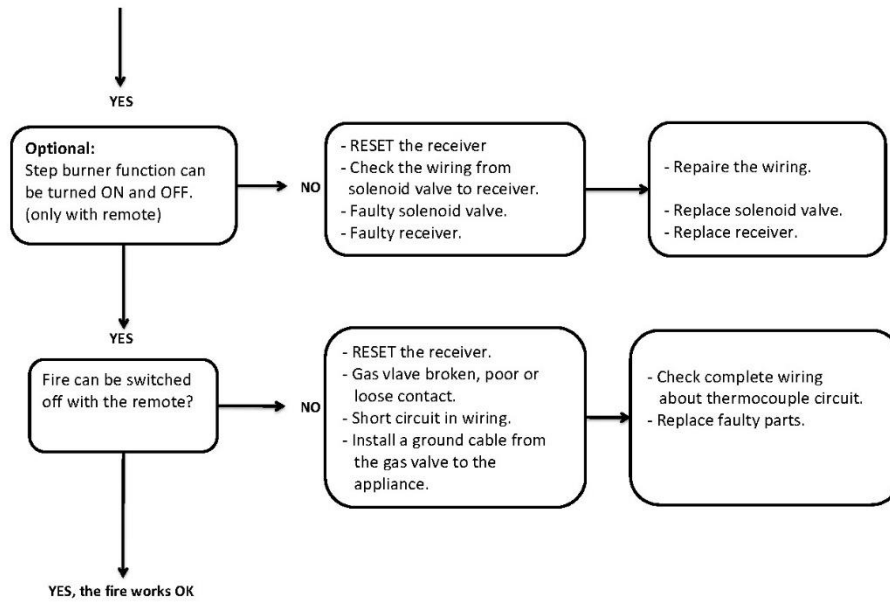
YES

**Optional:**
Step burner function can be turned ON and OFF. (only with remote)

NO

- RESET the receiver
- Check the wiring from solenoid valve to receiver.
- Faulty solenoid valve.
- Faulty receiver.

- Repaire the wiring.

- Replace solenoid valve.
- Replace receiver.

YES

Fire can be switched off with the remote?

NO

- RESET the receiver.
- Gas vlave broken, poor or loose contact.
- Short circuit in wiring.
- Install a ground cable from the gas valve to the appliance.

- Check complete wiring about thermocouple circuit.
- Replace faulty parts.

YES, the fire works OK